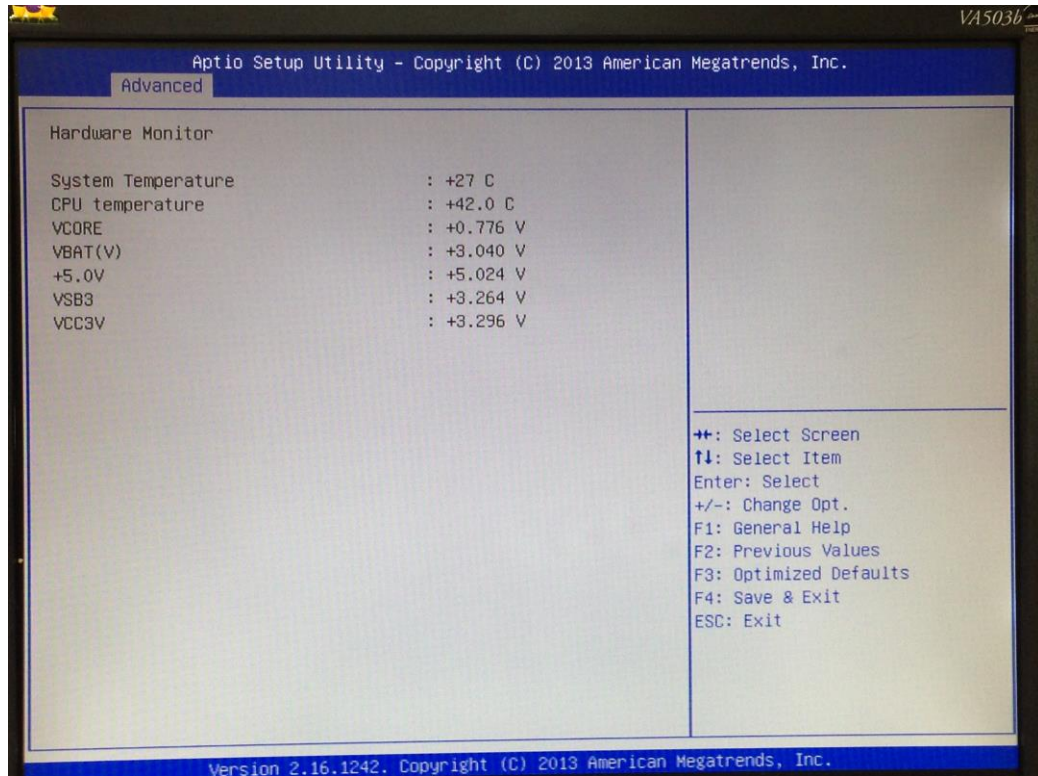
VA503b

Aptio Setup Utility – Copyright (C) 2013 American Megatrends, Inc.
Advanced

Hardware Monitor

| | |
|---|---|
| System Temperature | : +27 C |
| CPU temperature | : +42.0 C |
| VCORE | : +0.776 V |
| VBAT(V) | : +3.040 V |
| +5.0V | : +5.024 V |
| VSB3 | : +3.264 V |
| VCC3V | : +3.296 V |

→←: Select Screen
↑↓: Select Item
Enter: Select
+/-: Change Opt.
F1: General Help
F2: Previous Values
F3: Optimized Defaults
F4: Save & Exit
ESC: Exit

Version 2.16.1242. Copyright (C) 2013 American Megatrends, Inc.